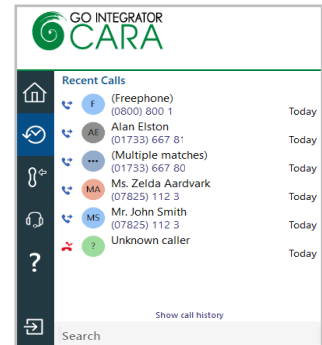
GO INTEGRATOR
CARA

Recent Calls

F (Freephone)
(0800) 800 1
Today

AE Alan Elston
(01733) 667 81
Today

... (Multiple matches)
(01733) 667 80
Today

MA Ms. Zelda Aardvark
(07825) 112 3
Today

MS Mr. John Smith
(07825) 112 3
Today

? Unknown caller
Today

?

Show call history

Search